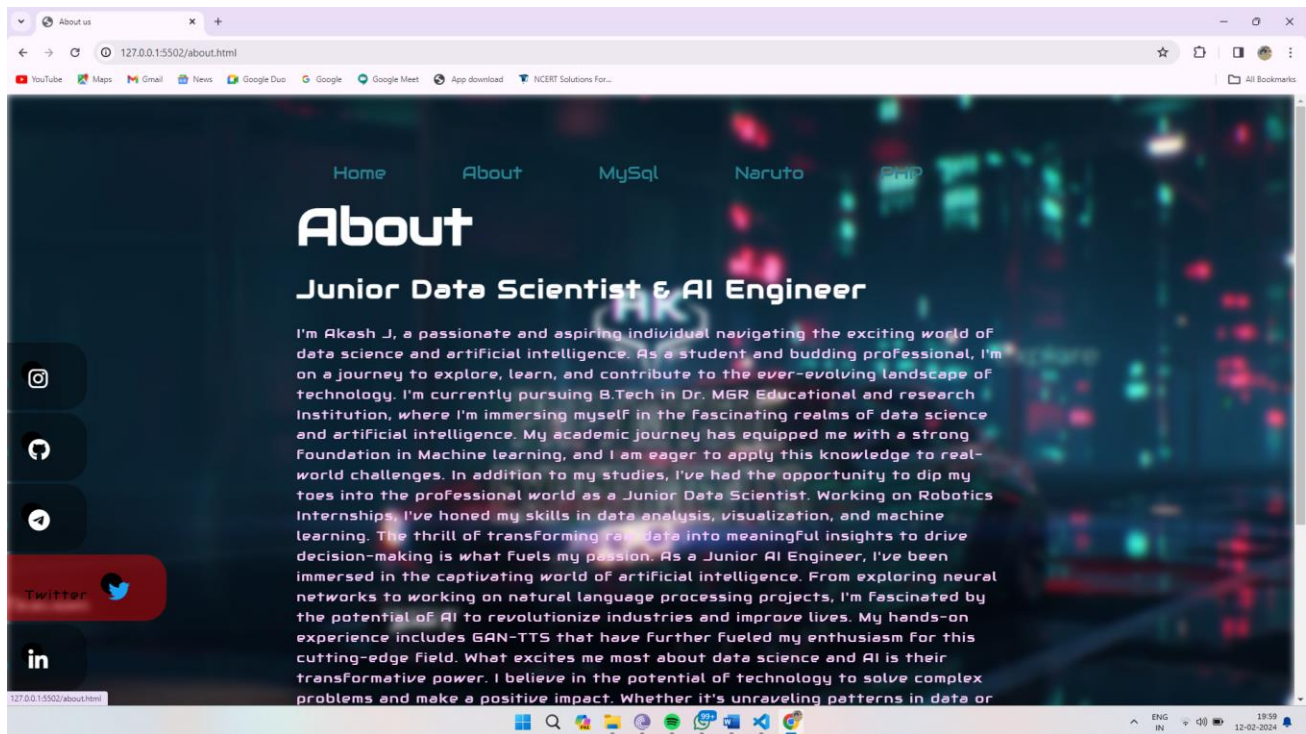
About us

127.0.0.1:5502/about.html

YouTube Maps Gmail News Google Duo Google Google Meet App download NCERT Solutions For... All Bookmarks

Home About MySql Naruto PHP

About

Junior Data Scientist & AI Engineer

I'm Akash J, a passionate and aspiring individual navigating the exciting world of data science and artificial intelligence. As a student and budding professional, I'm on a journey to explore, learn, and contribute to the ever-evolving landscape of technology. I'm currently pursuing B.Tech in Dr. MGR Educational and research Institution, where I'm immersing myself in the fascinating realms of data science and artificial intelligence. My academic journey has equipped me with a strong foundation in Machine learning, and I am eager to apply this knowledge to real-world challenges. In addition to my studies, I've had the opportunity to dip my toes into the professional world as a Junior Data Scientist. Working on Robotics Internships, I've honed my skills in data analysis, visualization, and machine learning. The thrill of transforming raw data into meaningful insights to drive decision-making is what fuels my passion. As a Junior AI Engineer, I've been immersed in the captivating world of artificial intelligence. From exploring neural networks to working on natural language processing projects, I'm fascinated by the potential of AI to revolutionize industries and improve lives. My hands-on experience includes GAN-TTS that have further fueled my enthusiasm for this cutting-edge field. What excites me most about data science and AI is their transformative power. I believe in the potential of technology to solve complex problems and make a positive impact. Whether it's unraveling patterns in data or

Twitter

127.0.0.1:5502/about.html

ENG IN 19:59 12-02-2024